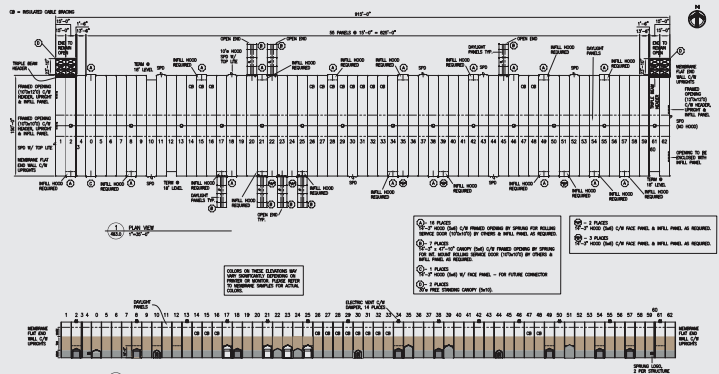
CB = INSULATED CABLE BRACING

915'-0"

15'-0"

15'-0"

35 PANELS @ 15'-0" = 525'-0"

ENDS TO REMAIN OPEN

OPEN END

OPEN END

OPEN END

10"x HOOD SPD W/ TOP LITE

DAYLIGHT PANELS

TRIPLE BEAM HEADER

TERM @ 16' LEVEL

INFILL HOOD REQUIRED

SPD

CB CB CB

FRAMED OPENING (10'0"x10'0") C/W HEADER, UPRIGHT & INFILL PANEL

FRAMED OPENING (10'0"x10'0") C/W HEADER, UPRIGHT & INFILL PANEL

SPD W/ TOP LITE

MEMBRANE FLAT END WALL C/W UPRIGHTS

1 2 3 4 5 6 7 8 9 10 11 12 13 14 15 16 17 18 19 20 21 22 23 24 25 26 27 28 29 30 31 32 33 34 35 36 37 38 39 40 41 42 43 44 45 46 47 48 49 50 51 52 53 54 55 56 57 58 59 60 61 62

MEMBRANE FLAT END WALL C/W UPRIGHTS

FRAMED OPENING (10'0"x10'0") C/W HEADER, UPRIGHT & INFILL PANEL

SPD (NO HOOD)

OPENING TO BE ENCLOSED WITH INFILL PANEL

INFILL HOOD REQUIRED

TERM @ 16' LEVEL

DAYLIGHT PANELS TYP.

OPEN END TYP.

1 PLAN VIEW
A8.0 1"=30'-0"

COLORS ON THESE ELEVATIONS MAY VARY SIGNIFICANTLY DEPENDING ON PRINTER OR MONITOR. PLEASE REFER TO ENCLOSED SAMPLES FOR ACTUAL COLORS.

(A) - 16 PLACES
15'-3" HOOD (5x8) C/W FRAMED OPENING BY SPRUNG FOR ROLLING SERVICE DOOR (10'0"x10'0") BY OTHERS & INFILL PANEL AS REQUIRED.

(B) - 7 PLACES
15'-3" x 47'-10" CANOPY (5x8) C/W FRAMED OPENING BY SPRUNG FOR INT. MOUNT ROLLING SERVICE DOOR (10'0"x10'0") BY OTHERS & INFILL PANEL AS REQUIRED.

(C) - 1 PLACES
15'-3" HOOD (5x8) W/ FACE PANEL - FOR FUTURE CONNECTOR

(D) - 2 PLACES
30'w FREE STANDING CANOPY (5x10).

(E) - 2 PLACES
15'-3" HOOD (5x8) C/W FACE PANEL & INFILL PANEL AS REQUIRED.

(F) - 3 PLACES
15'-3" HOOD (5x8) C/W FACE PANEL & INFILL PANEL AS REQUIRED.

DAYLIGHT PANELS

ELECTRIC VENT C/W DAMPER, 14 PLACES

1 2 3 4 5 6 7 8 9 10 11 12 13 14 15 16 17 18 19 20 21 22 23 24 25 26 27 28 29 30 31 32 33 34 35 36 37 38 39 40 41 42 43 44 45 46 47 48 49 50 51 52 53 54 55 56 57 58 59 60 61 62

MEMBRANE FLAT END WALL C/W UPRIGHTS

MEMBRANE FLAT END WALL C/W UPRIGHTS

CB CB CB

SPRUNG LOGO, 2 PER STRUCTURE